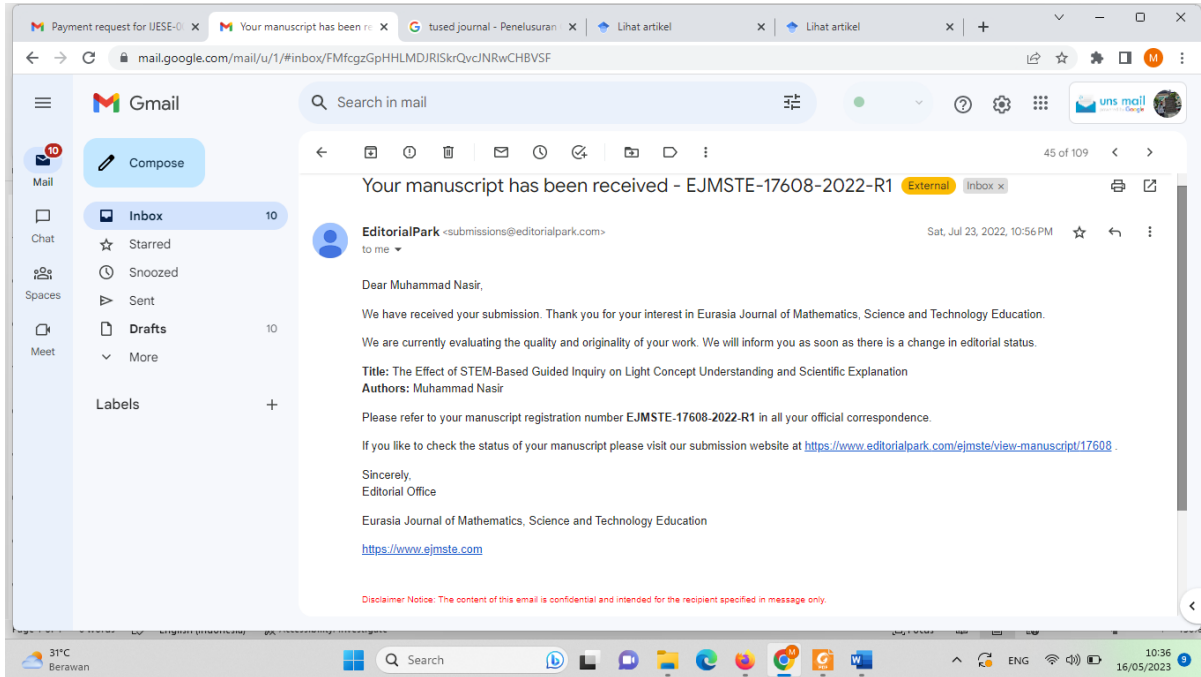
Payment request for IJESE-0 ×
Your manuscript has been re ×
tused journal - Penelusuran ×
Lihat artikel ×
Lihat artikel ×
+

mail.google.com/mail/u/1/#inbox/FMfcgzGpHHLMDJRlSkrQvcJNRwCHBVSF

M

Gmail
Search in mail
uns mail

10
Mail
Chat
Spaces
Meet

Compose
Inbox 10
Starred
Snoozed
Sent
Drafts 10
More

Labels +

45 of 109

Your manuscript has been received - EJMSTE-17608-2022-R1 External Inbox ×

EditorialPark <submissions@editorialpark.com>
to me
Sat, Jul 23, 2022, 10:56 PM

Dear Muhammad Nasir,

We have received your submission. Thank you for your interest in Eurasia Journal of Mathematics, Science and Technology Education.

We are currently evaluating the quality and originality of your work. We will inform you as soon as there is a change in editorial status.

**Title:** The Effect of STEM-Based Guided Inquiry on Light Concept Understanding and Scientific Explanation
**Authors:** Muhammad Nasir

Please refer to your manuscript registration number **EJMSTE-17608-2022-R1** in all your official correspondence.

If you like to check the status of your manuscript please visit our submission website at https://www.editorialpark.com/ejmste/view-manuscript/17608 .

Sincerely,
Editorial Office

Eurasia Journal of Mathematics, Science and Technology Education

https://www.ejmste.com

Disclaimer Notice: The content of this email is confidential and intended for the recipient specified in message only.

31°C
Berawan
Search
ENG
10:36
16/05/2023
9